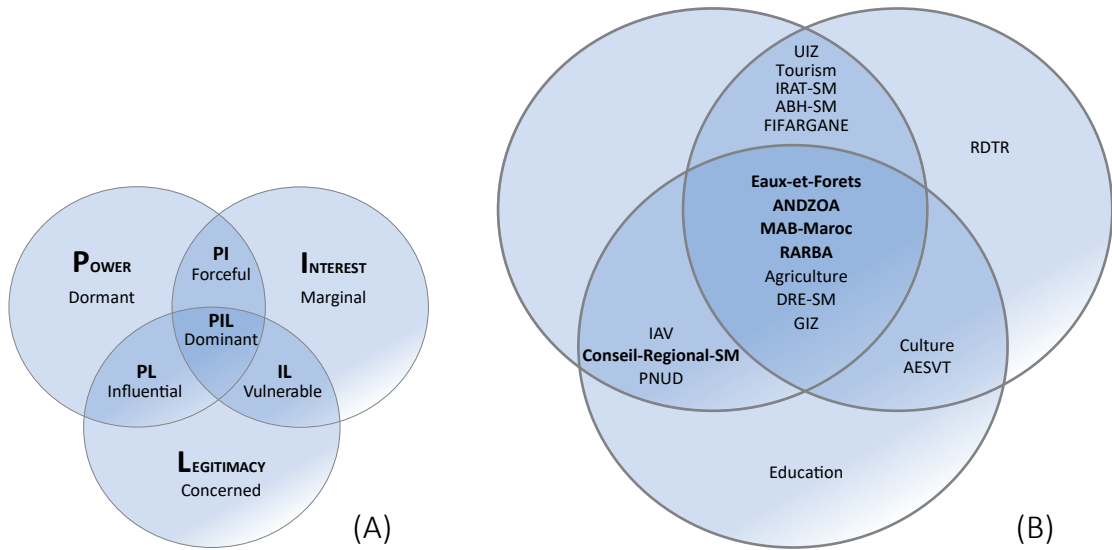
POWER
Dormant

PI
Forceful

INTEREST
Marginal

PIL
Dominant

PL
Influential

IL
Vulnerable

LEGITIMACY
Concerned

(A)

UIZ
Tourism
IRAT-SM
ABH-SM
FIFARGANE

RDTR

Eaux-et-Forets
ANDZOA
MAB-Maroc
RARBA
Agriculture
DRE-SM
GIZ

IAV
Conseil-Regional-SM
PNUD

Culture
AESVT

Education

(B)